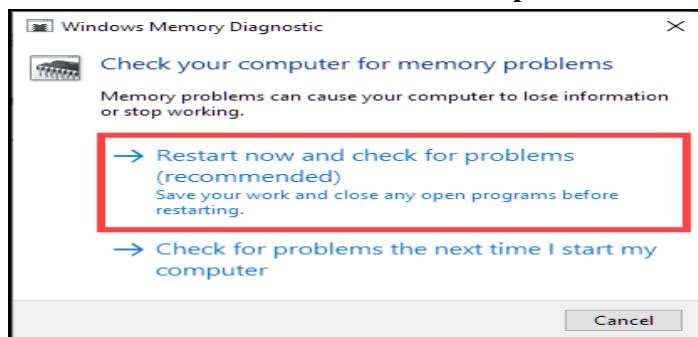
Windows Memory Diagnostic

×

Check your computer for memory problems

Memory problems can cause your computer to lose information or stop working.

→ Restart now and check for problems (recommended)
Save your work and close any open programs before restarting.

→ Check for problems the next time I start my computer

Cancel